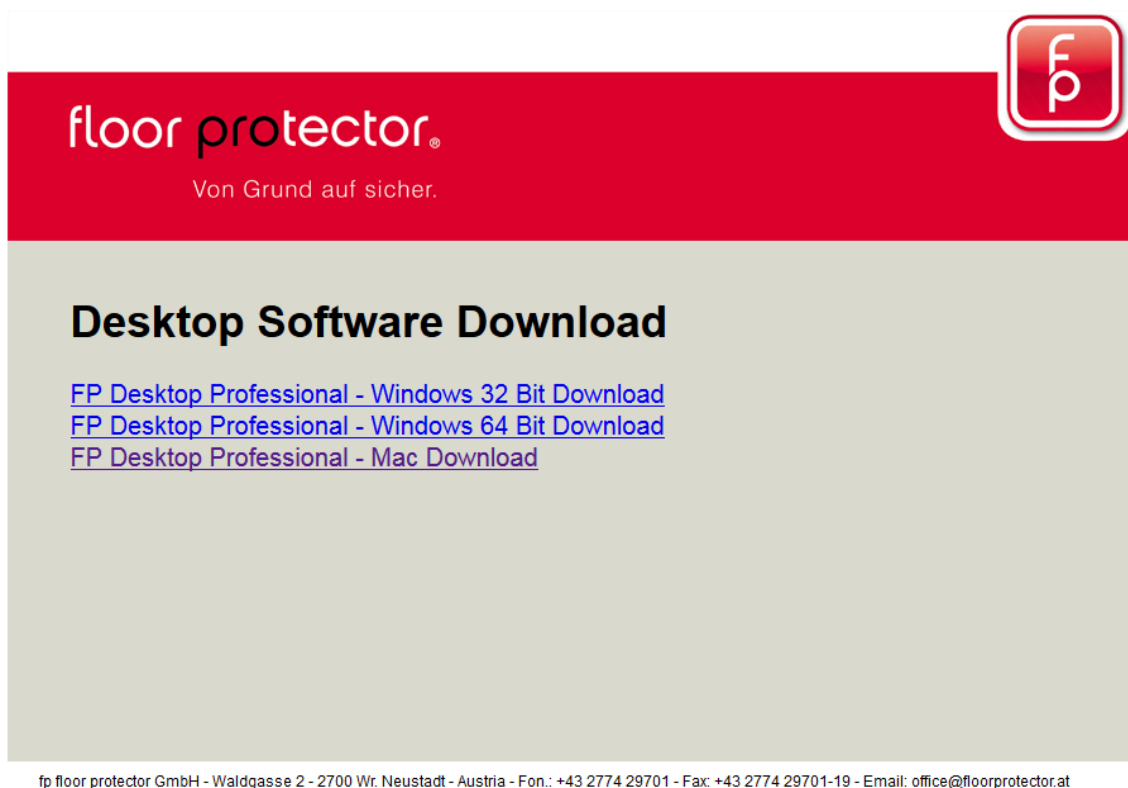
fp

floor protector®

Von Grund auf sicher.

Desktop Software Download

FP Desktop Professional - Windows 32 Bit Download
FP Desktop Professional - Windows 64 Bit Download
FP Desktop Professional - Mac Download

fp floor protector GmbH - Waldgasse 2 - 2700 Wr. Neustadt - Austria - Fon.: +43 2774 29701 - Fax: +43 2774 29701-19 - Email: office@floorprotector.at